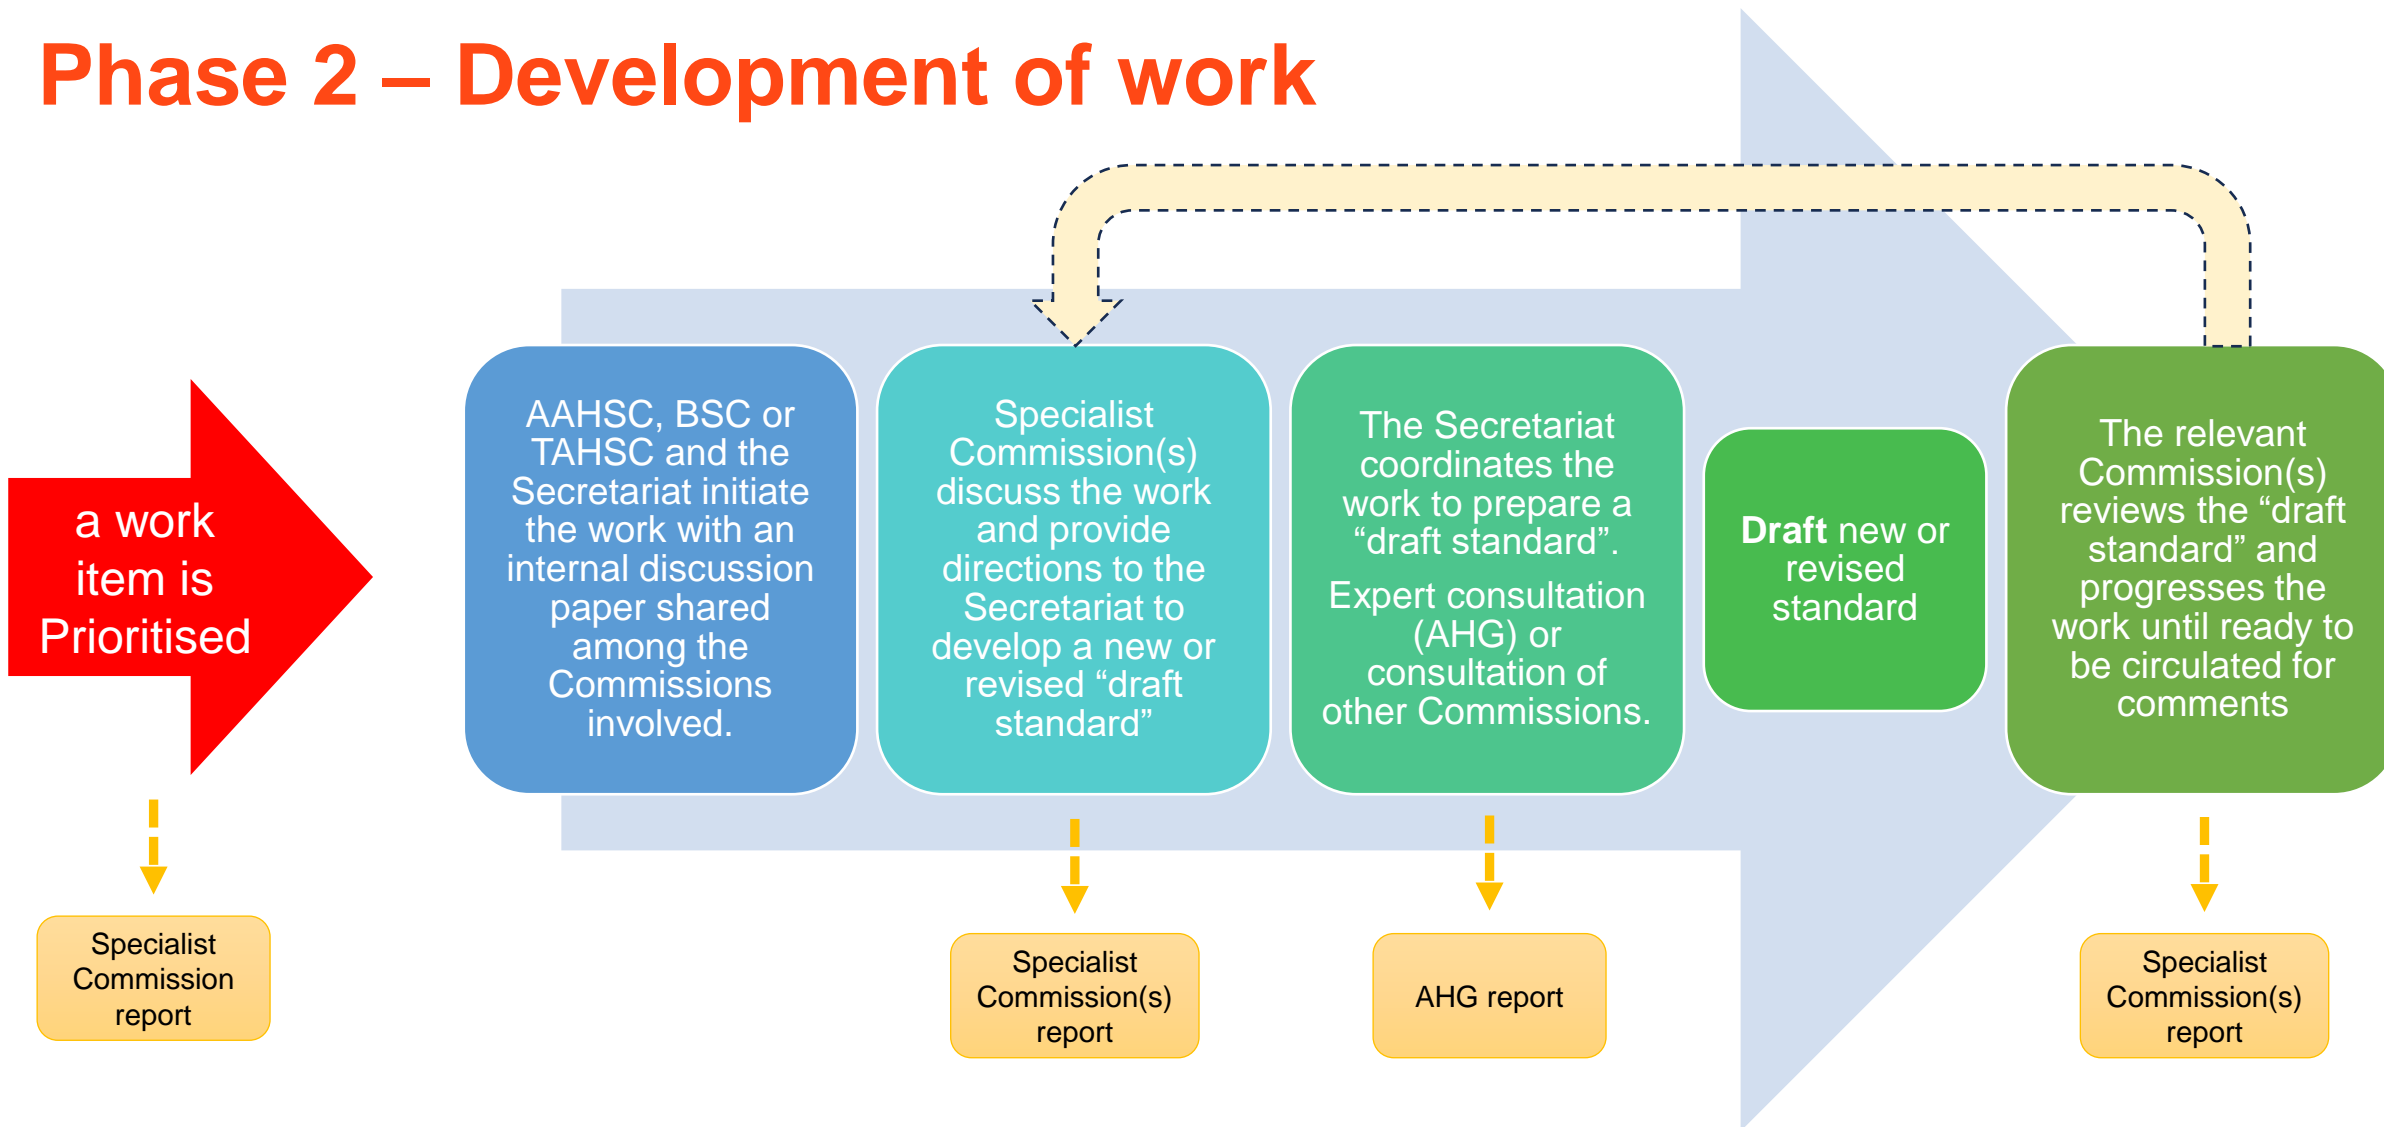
Phase 2 – Development of work

a work item is Prioritised

Specialist Commission report

AAHSC, BSC or TAHSC and the Secretariat initiate the work with an internal discussion paper shared among the Commissions involved.

Specialist Commission(s) discuss the work and provide directions to the Secretariat to develop a new or revised "draft standard"

Specialist Commission(s) report

The Secretariat coordinates the work to prepare a "draft standard".

Expert consultation (AHG) or consultation of other Commissions.

AHG report

**Draft** new or revised standard

The relevant Commission(s) reviews the "draft standard" and progresses the work until ready to be circulated for comments

Specialist Commission(s) report